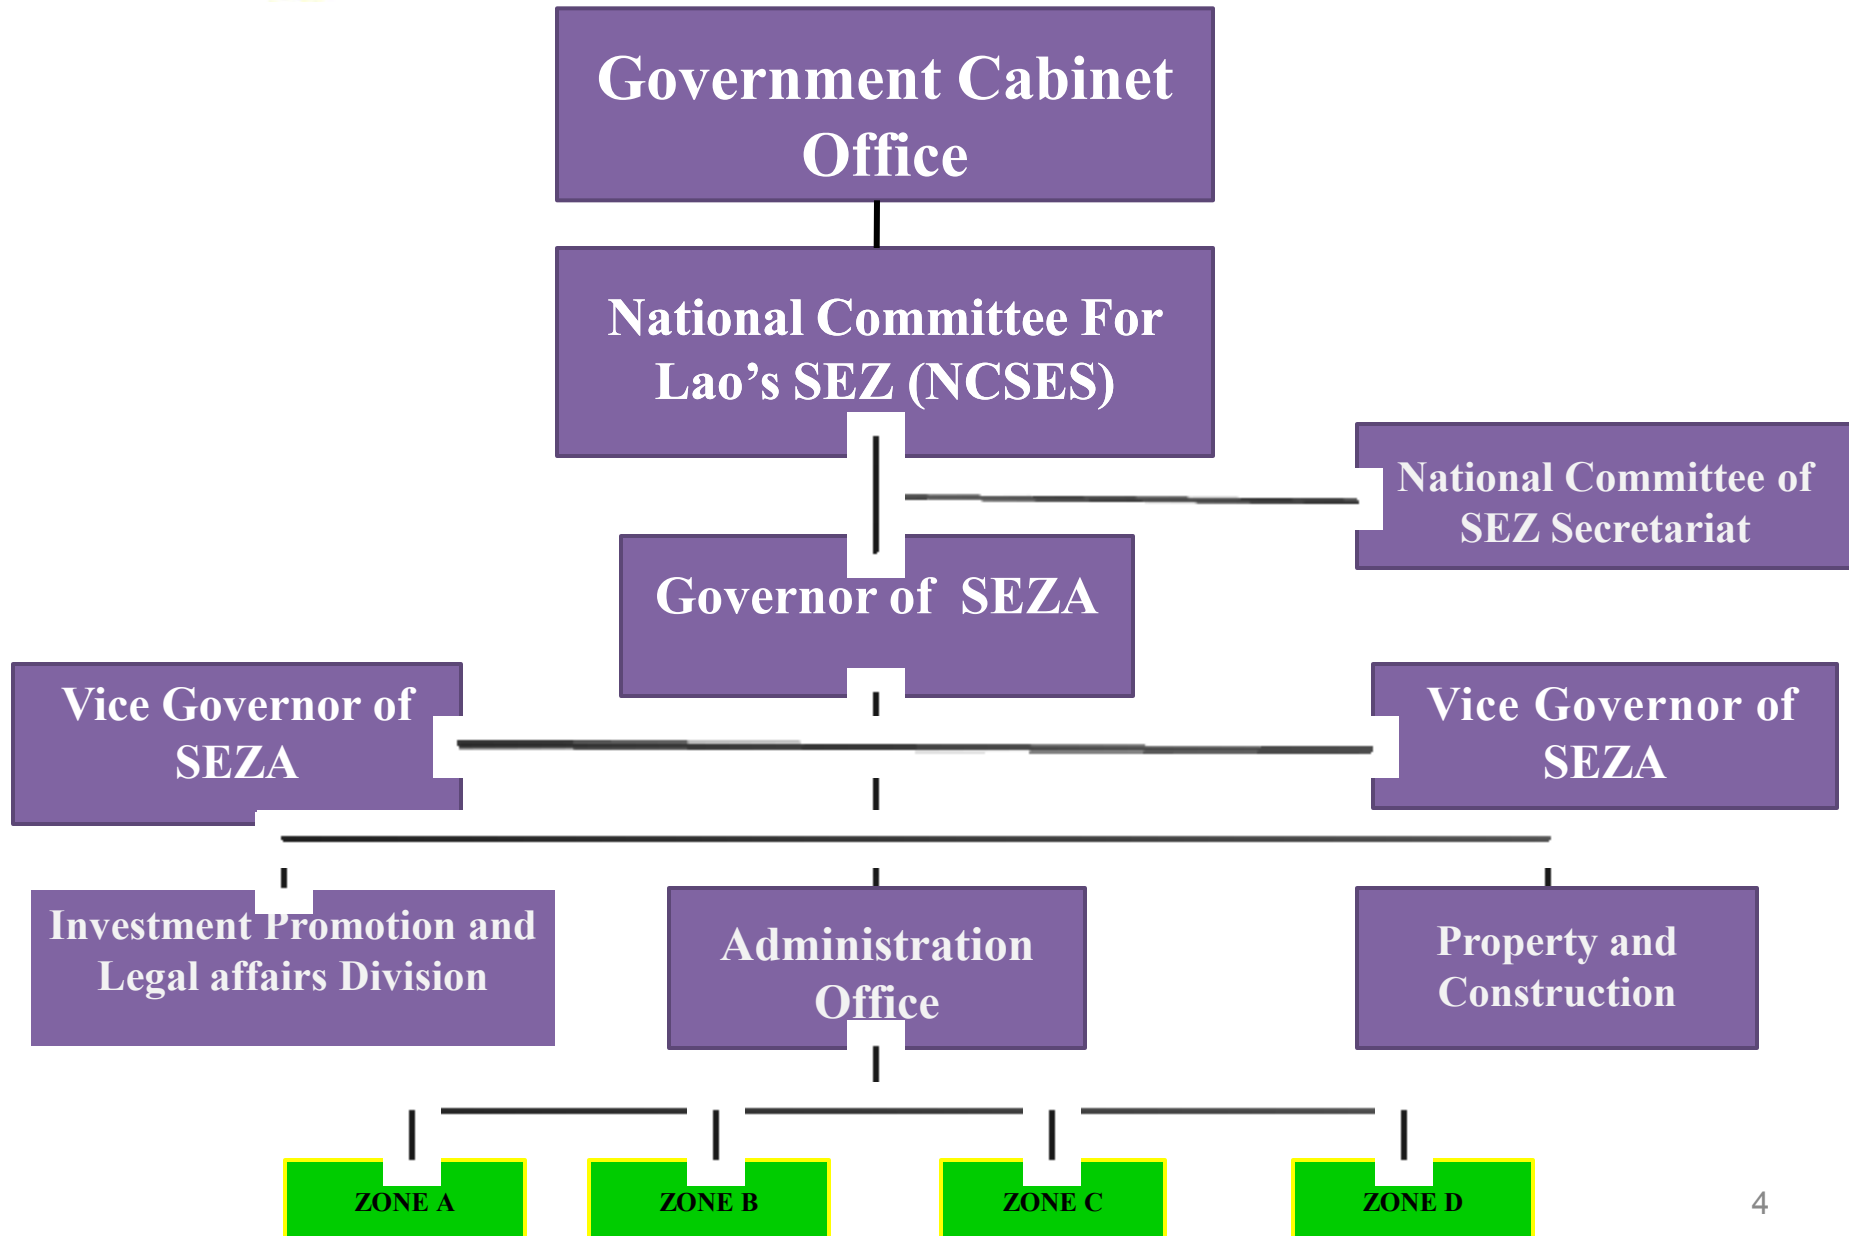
Government Cabinet Office

National Committee For Lao's SEZ (NCSES)

National Committee of SEZ Secretariat

Governor of SEZA

Vice Governor of SEZA

Vice Governor of SEZA

Investment Promotion and Legal affairs Division

Administration Office

Property and Construction

ZONE A

ZONE B

ZONE C

ZONE D

4